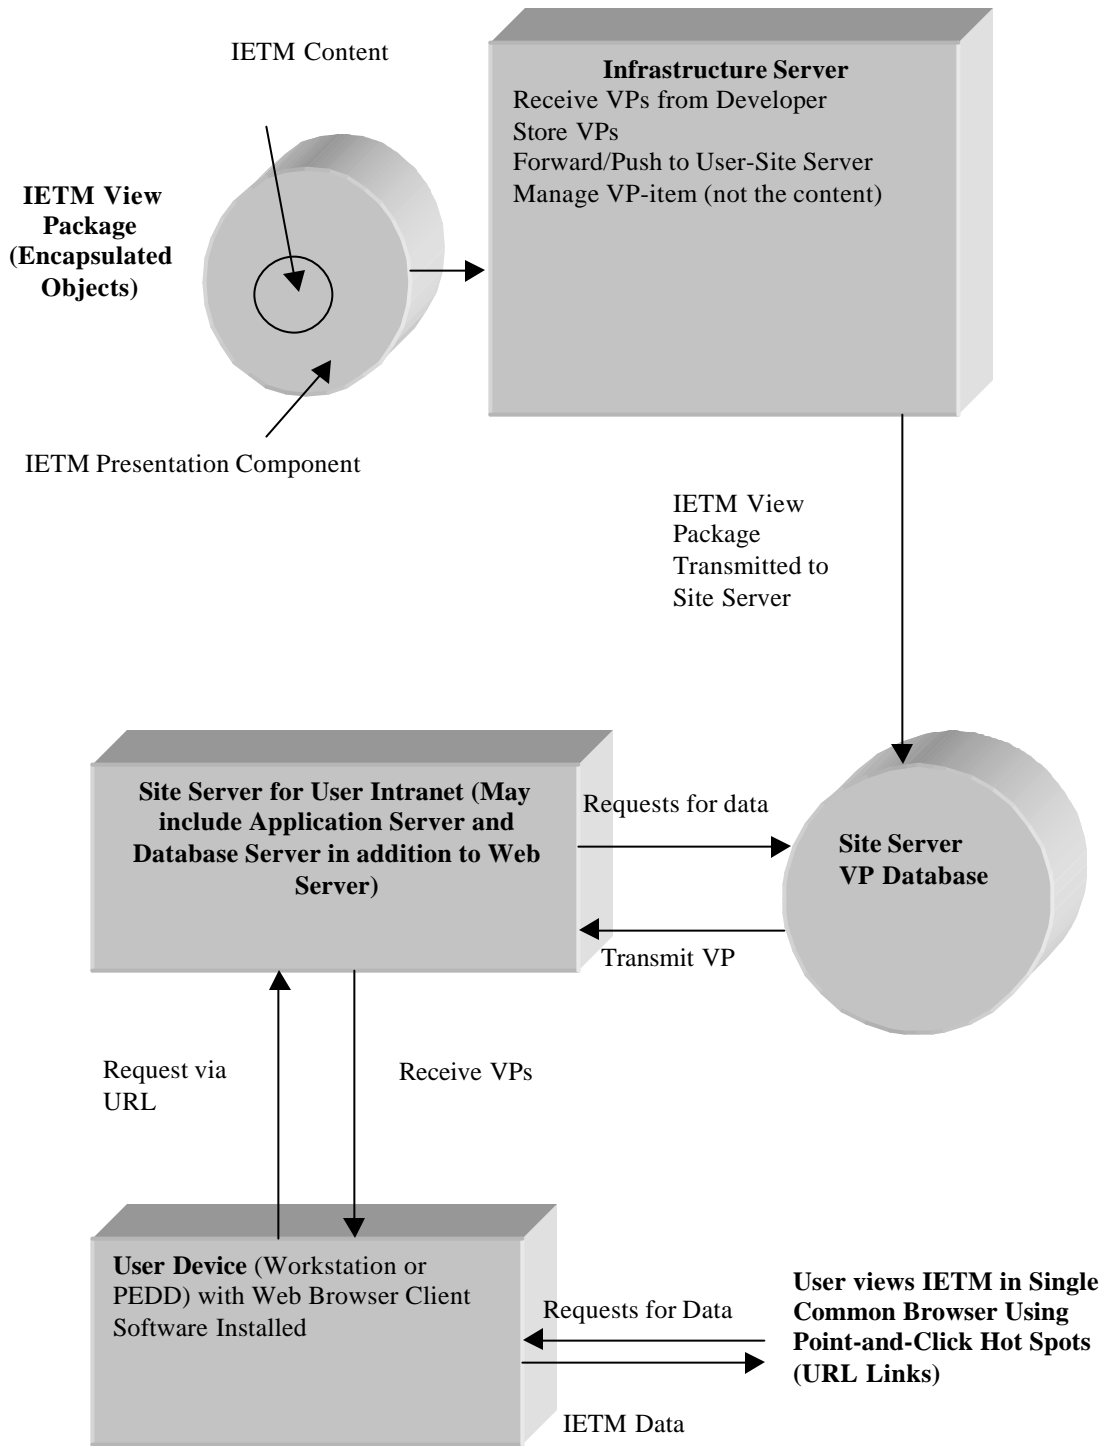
IETM Content

IETM View Package (Encapsulated Objects)

IETM Presentation Component

Infrastructure Server
Receive VPs from Developer
Store VPs
Forward/Push to User-Site Server
Manage VP-item (not the content)

IETM View Package Transmitted to Site Server

Site Server for User Intranet (May include Application Server and Database Server in addition to Web Server)

Requests for data

Transmit VP

Site Server VP Database

Request via URL

Receive VPs

User Device (Workstation or PEDD) with Web Browser Client Software Installed

Requests for Data

IETM Data

User views IETM in Single Common Browser Using Point-and-Click Hot Spots (URL Links)